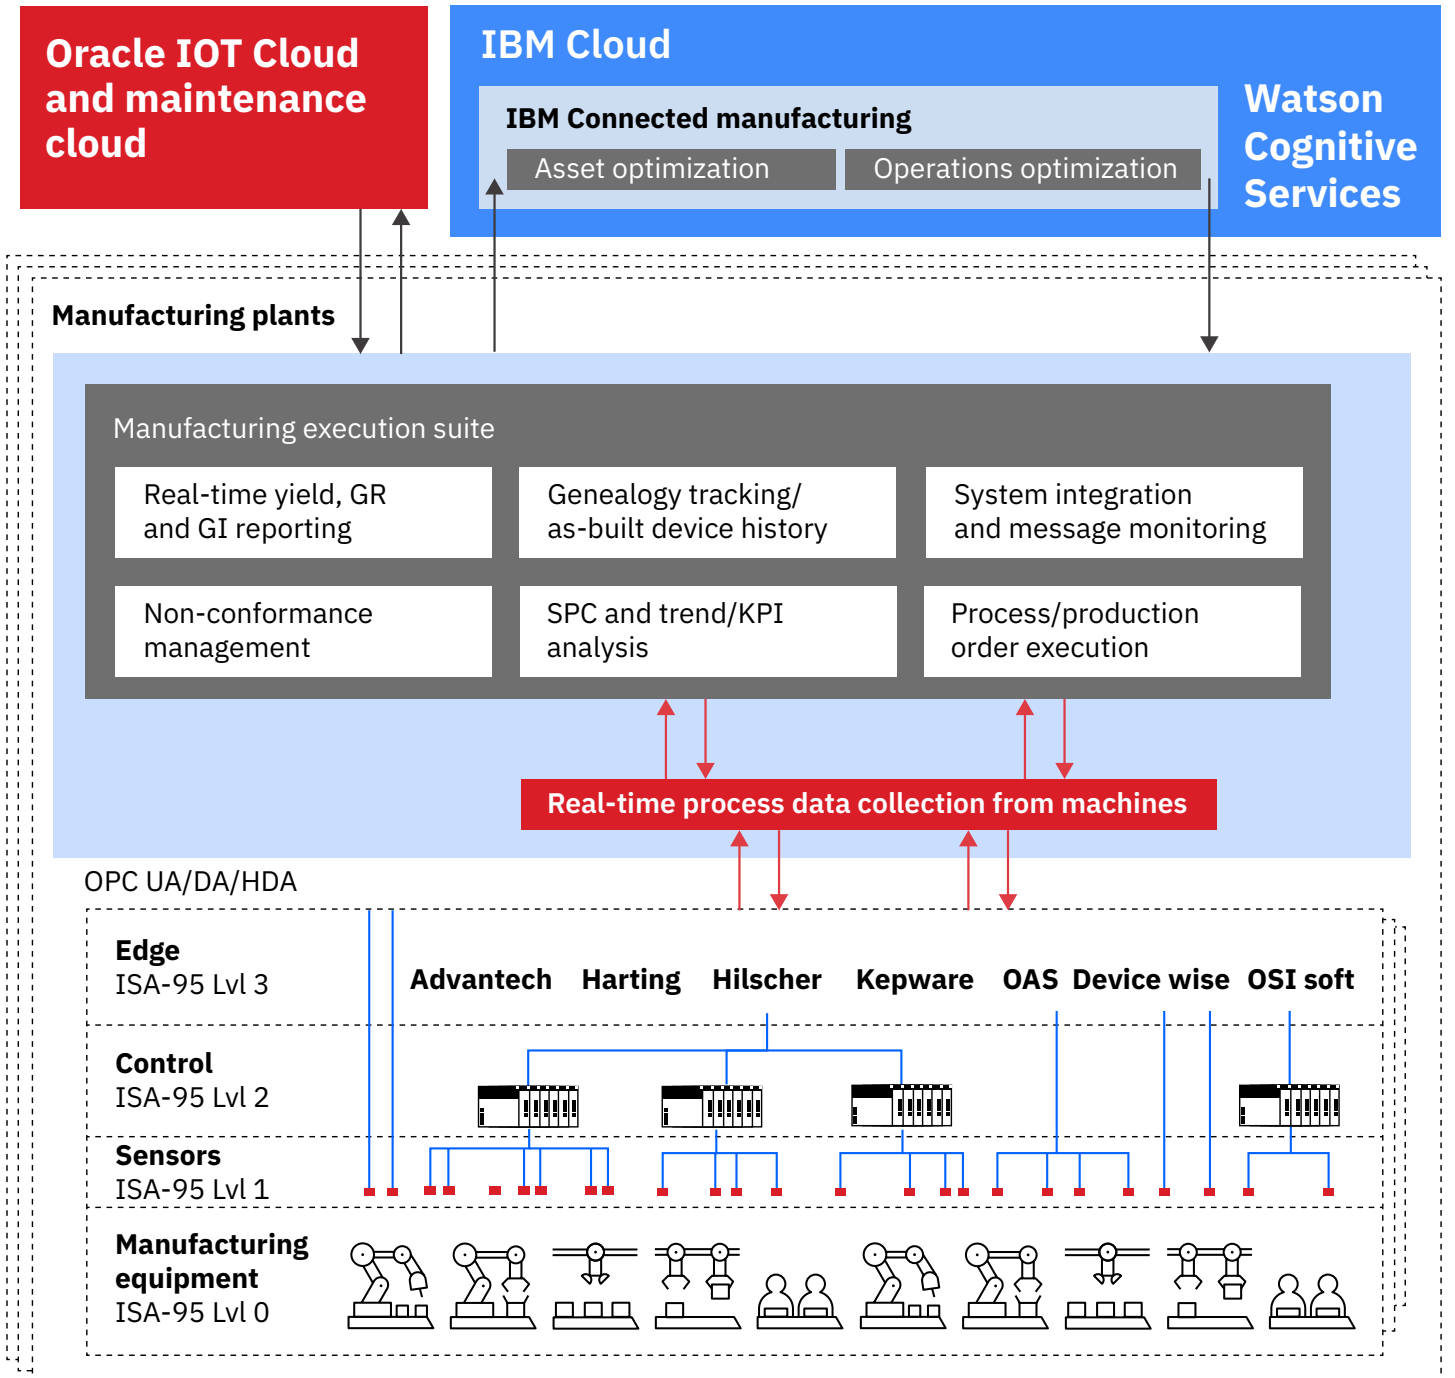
Oracle IOT Cloud and maintenance cloud

IBM Cloud

IBM Connected manufacturing

Asset optimization

Operations optimization

Watson Cognitive Services

Manufacturing plants

Manufacturing execution suite

Real-time yield, GR and GI reporting

Genealogy tracking/ as-built device history

System integration and message monitoring

Non-conformance management

SPC and trend/KPI analysis

Process/production order execution

Real-time process data collection from machines

OPC UA/DA/HDA

Edge
ISA-95 Lvl 3

Advantech Harting Hilscher Kepware OAS Device wise OSI soft

Control
ISA-95 Lvl 2

Sensors
ISA-95 Lvl 1

Manufacturing equipment
ISA-95 Lvl 0